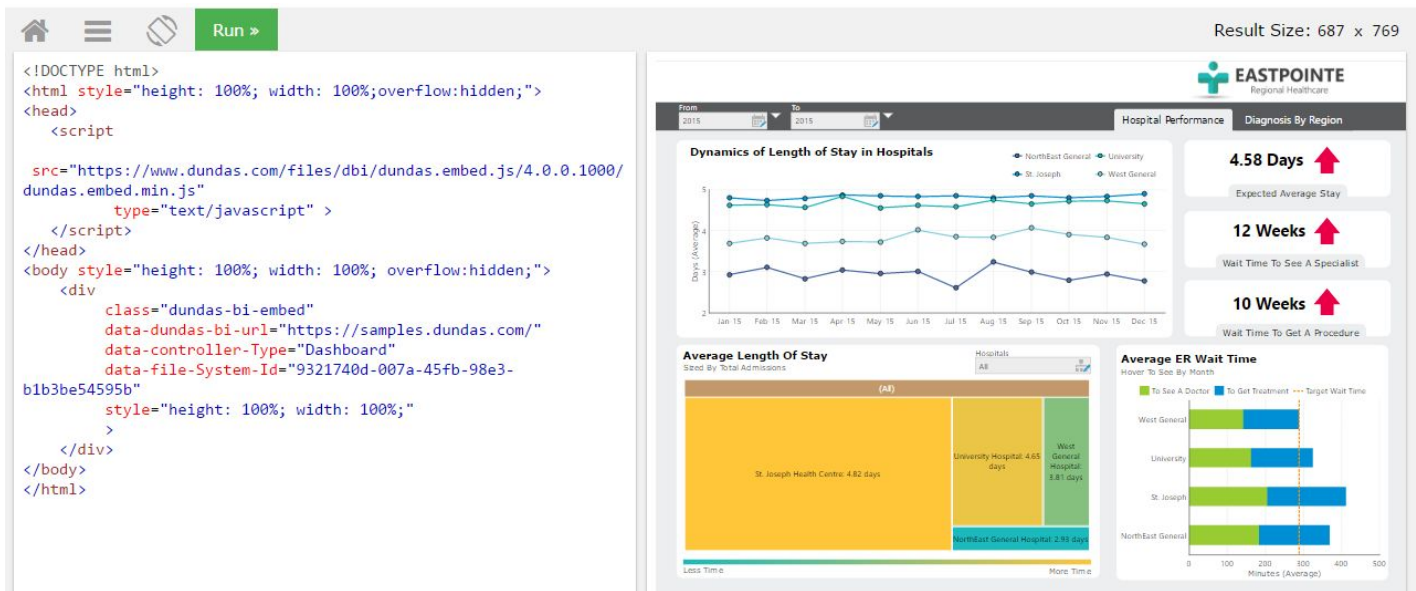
Run »

Result Size: 687 x 769

<!DOCTYPE html>
<html style="height: 100%; width: 100%;overflow:hidden;">
<head>
<script

src="https://www.dundas.com/files/dbi/dundas.embed.js/4.0.0.1000/dundas.embed.min.js"
type="text/javascript" >
</script>
</head>
<body style="height: 100%; width: 100%; overflow:hidden;">
<div
class="dundas-bi-embed"
data-dundas-bi-url="https://samples.dundas.com/"
data-controller-Type="Dashboard"
data-file-System-Id="9321740d-007a-45fb-98e3-b1b3be54595b"
style="height: 100%; width: 100%;"
>
</div>
</body>
</html>

EASTPOINTE
Regional Healthcare

From
2015
To
2015

Hospital Performance
Diagnosis By Region

Dynamics of Length of Stay in Hospitals
NorthEast General
University
St. Joseph
West General
Days (Average)
5
4
3
2
Jan 15 Feb 15 Mar 15 Apr 15 May 15 Jun 15 Jul 15 Aug 15 Sep 15 Oct 15 Nov 15 Dec 15

4.58 Days
Expected Average Stay

12 Weeks
Wait Time To See A Specialist

10 Weeks
Wait Time To Get A Procedure

Average Length Of Stay
Sized By Total Admissions
Hospitals
All
(All)
St. Joseph Health Centre: 4.82 days
University Hospital: 4.65 days
West General Hospital: 3.81 days
NorthEast General Hospital: 2.93 days
Less Time
More Time

Average ER Wait Time
Hover To See By Month
To See A Doctor
To Get Treatment
Target Wait Time
West General
University
St. Joseph
NorthEast General
0 100 200 300 400 500
Minutes (Average)